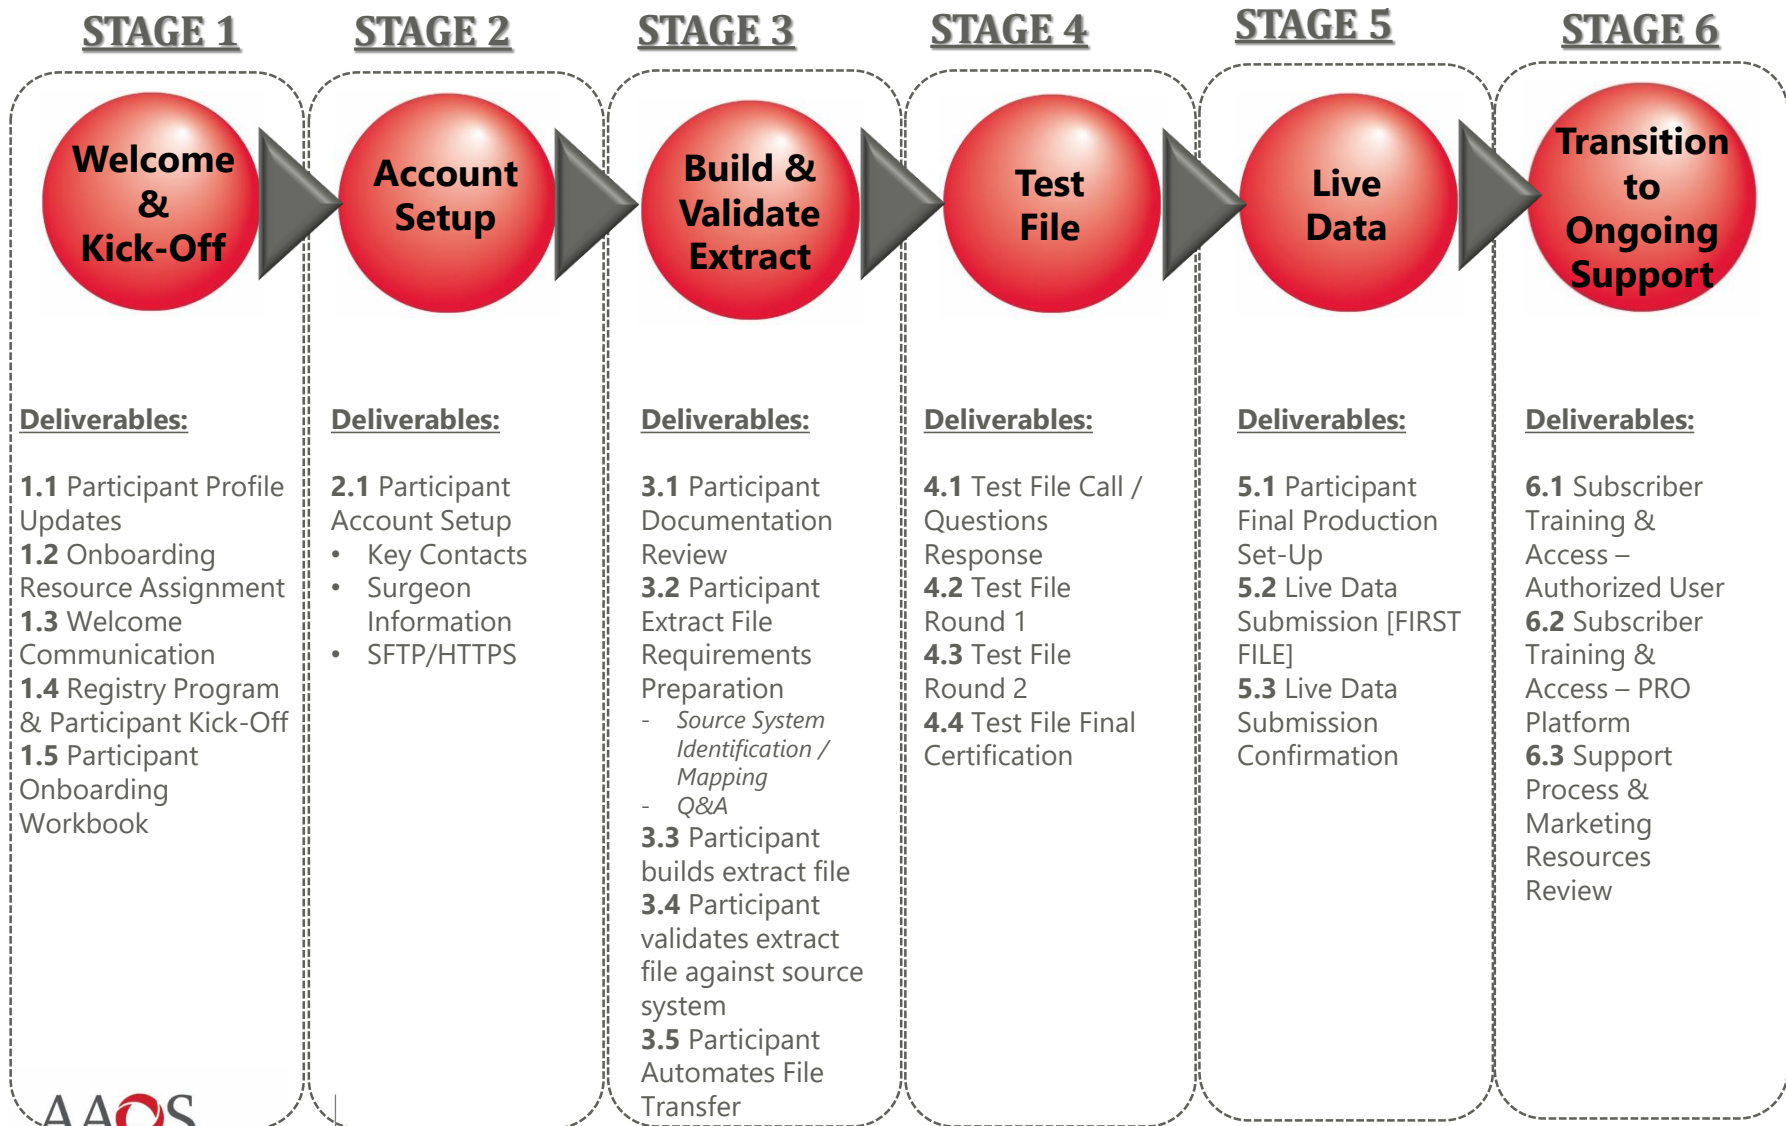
STAGE 1

Welcome & Kick-Off

Deliverables:

1.1 Participant Profile Updates
1.2 Onboarding Resource Assignment
1.3 Welcome Communication
1.4 Registry Program & Participant Kick-Off
1.5 Participant Onboarding Workbook

AAOS

STAGE 2

Account Setup

Deliverables:

2.1 Participant Account Setup
• Key Contacts
• Surgeon Information
• SFTP/HTTPS

STAGE 3

Build & Validate Extract

Deliverables:

3.1 Participant Documentation Review
3.2 Participant Extract File Requirements Preparation
- Source System Identification / Mapping
- Q&A
3.3 Participant builds extract file
3.4 Participant validates extract file against source system
3.5 Participant Automates File Transfer

STAGE 4

Test File

Deliverables:

4.1 Test File Call / Questions Response
4.2 Test File Round 1
4.3 Test File Round 2
4.4 Test File Final Certification

STAGE 5

Live Data

Deliverables:

5.1 Participant Final Production Set-Up
5.2 Live Data Submission [FIRST FILE]
5.3 Live Data Submission Confirmation

STAGE 6

Transition to Ongoing Support

Deliverables:

6.1 Subscriber Training & Access – Authorized User
6.2 Subscriber Training & Access – PRO Platform
6.3 Support Process & Marketing Resources Review